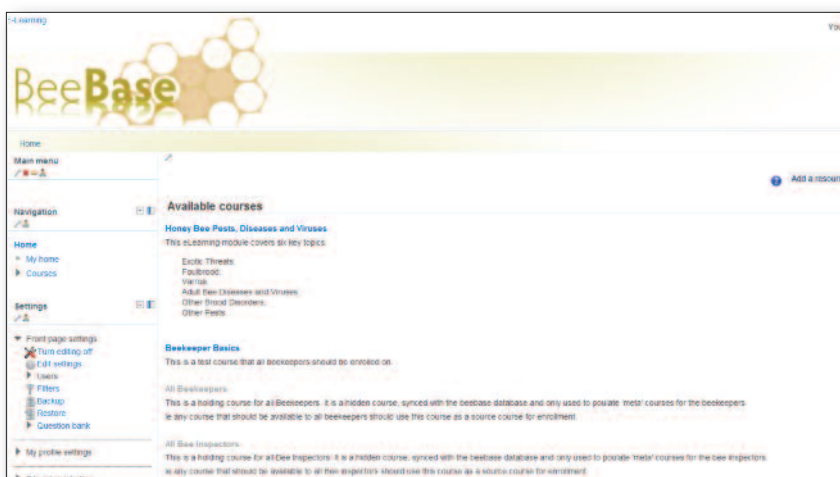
BI eLearning

Yo

BeeBase

Home

Main menu

Navigation

Home

My home

Courses

Settings

Front page settings

Turn editing off

Edit settings

Users

Filters

Backup

Restore

Question bank

My profile settings

Add a resour

Available courses

Honey Bee Pests, Diseases and Viruses

This eLearning module covers six key topics.

Exotic Threats.
Foulbrood.
Varroa.
Adult Bee Diseases and Viruses.
Other Brood Disorders.
Other Pests.

Beekeeper Basics

This is a test course that all beekeepers should be enrolled on.

All Beekeepers

This is a holding course for all Beekeepers. It is a hidden course, synced with the beebase database and only used to poulate 'meta' courses for the beekeepers.
ie any course that should be available to all beekeepers should use this course as a source course for enrollment.

All Bee Inspectors

This is a holding course for all Bee Inspectors. It is a hidden course, synced with the beebase database and only used to poulate 'meta' courses for the bee inspectors.
ie any course that should be available to all bee inspectors should use this course as a source course for enrollment.